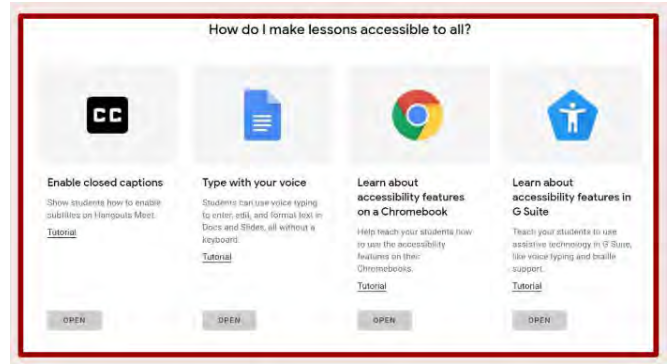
How do I make lessons accessible to all?

CC

Enable closed captions

Show students how to enable subtitles on Hangouts Meet.

Tutorial

OPEN

Type with your voice

Students can use voice typing to enter, edit, and format text in Docs and Slides, all without a keyboard.

Tutorial

OPEN

Learn about accessibility features on a Chromebook

Help teach your students how to use the accessibility features on their Chromebooks.

Tutorial

OPEN

Learn about accessibility features in G Suite

Teach your students to use assistive technology in G Suite, like voice typing and braille support.

Tutorial

OPEN